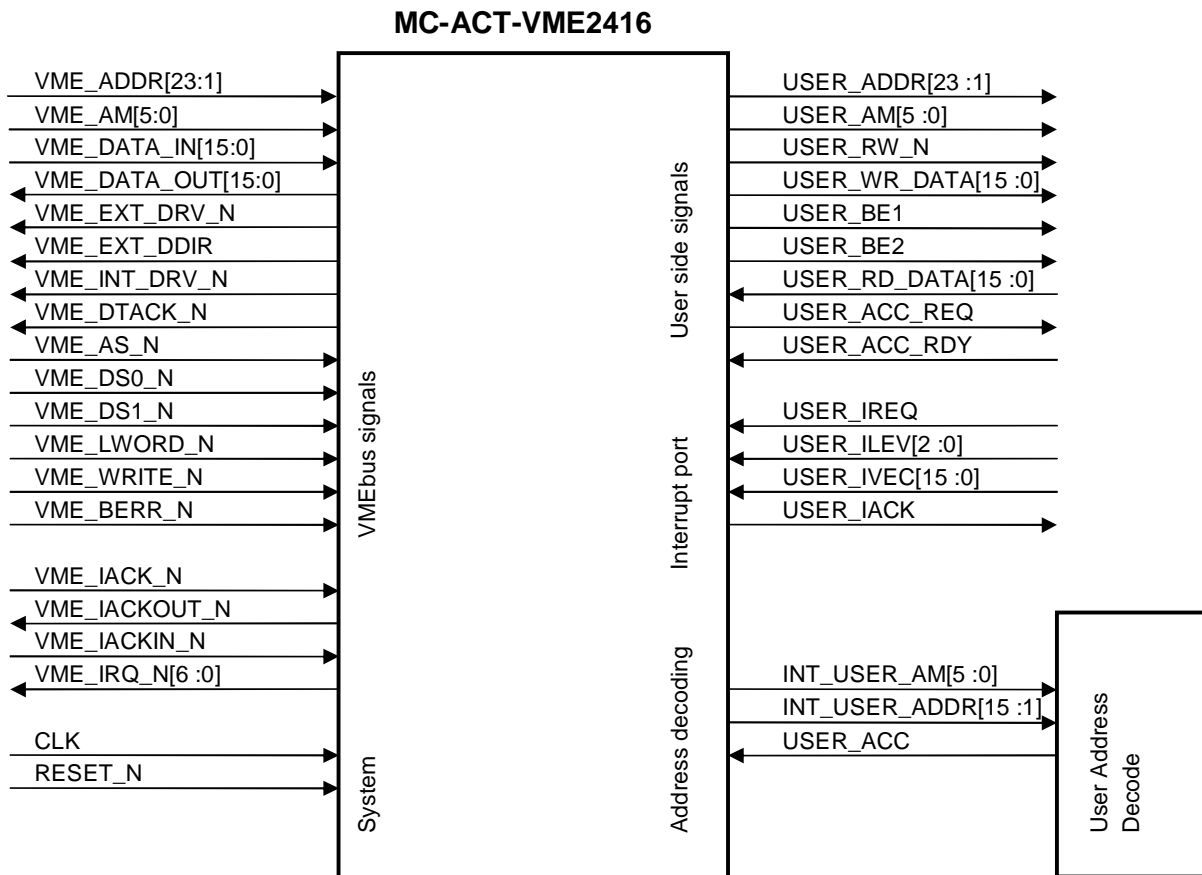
MC-ACT-VME2416

VME_ADDR[23:1]
VME_AM[5:0]
VME_DATA_IN[15:0]
VME_DATA_OUT[15:0]
VME_EXT_DRV_N
VME_EXT_DDIR
VME_INT_DRV_N
VME_DTACK_N
VME_AS_N
VME_DS0_N
VME_DS1_N
VME_LWORD_N
VME_WRITE_N
VME_BERR_N

VME_IACK_N
VME_IACKOUT_N
VME_IACKIN_N
VME_IRQ_N[6 :0]

CLK
RESET_N

VMEbus signals

System

User side signals

Interrupt port

Address decoding

USER_ADDR[23 :1]
USER_AM[5 :0]
USER_RW_N
USER_WR_DATA[15 :0]
USER_BE1
USER_BE2
USER_RD_DATA[15 :0]
USER_ACC_REQ
USER_ACC_RDY

USER_IREQ
USER_ILEV[2 :0]
USER_IVEC[15 :0]
USER_IACK

INT_USER_AM[5 :0]
INT_USER_ADDR[15 :1]
USER_ACC

User Address Decode